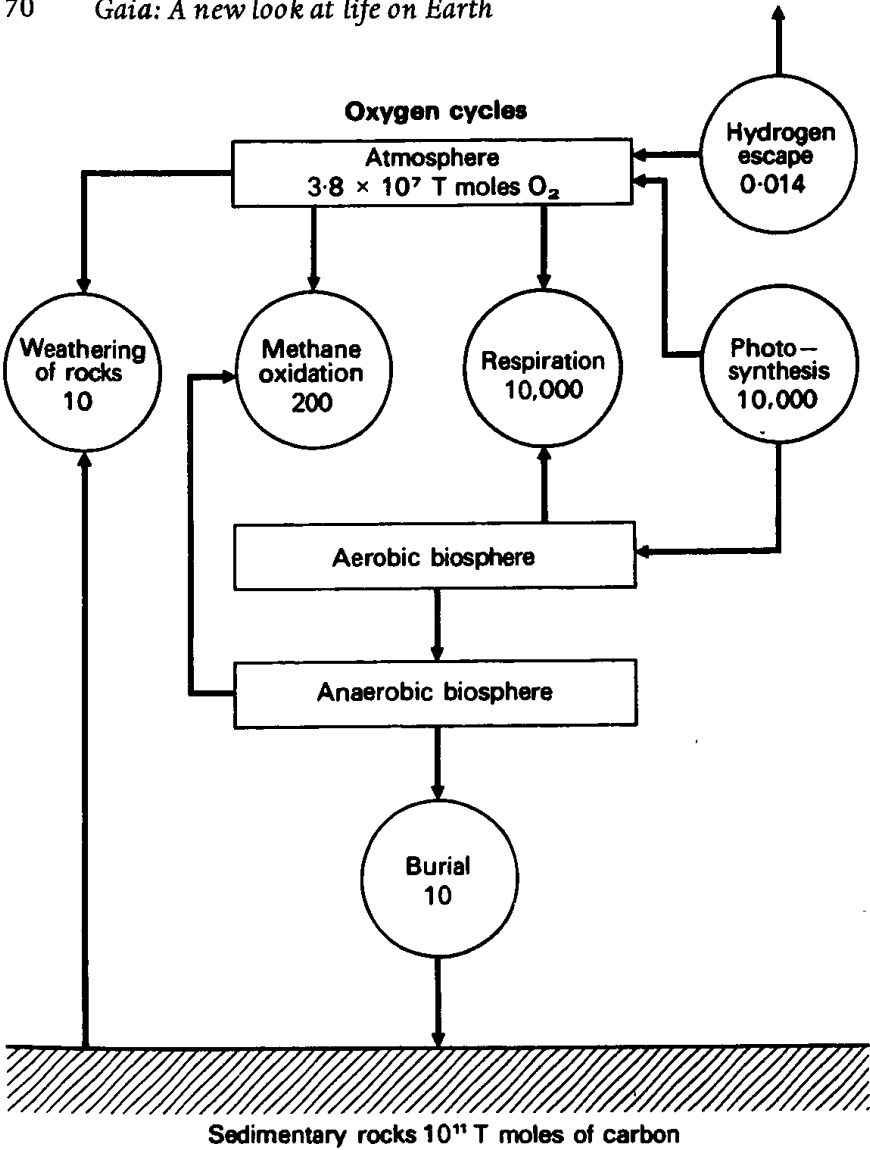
70 Gaia: A new look at life on Earth

Oxygen cycles

Atmosphere
$3{\cdot}8 \times 10^7$ T moles $O_2$

Hydrogen escape
0·014

Weathering of rocks
10

Methane oxidation
200

Respiration
10,000

Photo-synthesis
10,000

Aerobic biosphere

Anaerobic biosphere

Burial
10

Sedimentary rocks $10^{11}$ T moles of carbon